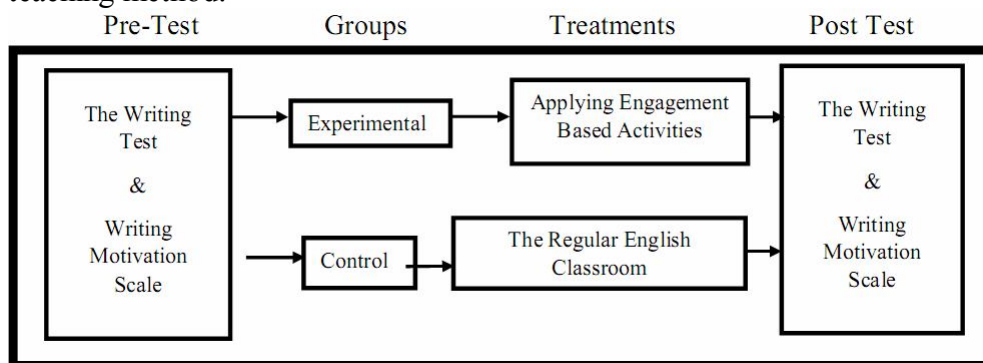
teaching method.

Pre-Test Groups Treatments Post Test

The Writing Test & Writing Motivation Scale

Experimental

Applying Engagement Based Activities

Control

The Regular English Classroom

The Writing Test & Writing Motivation Scale